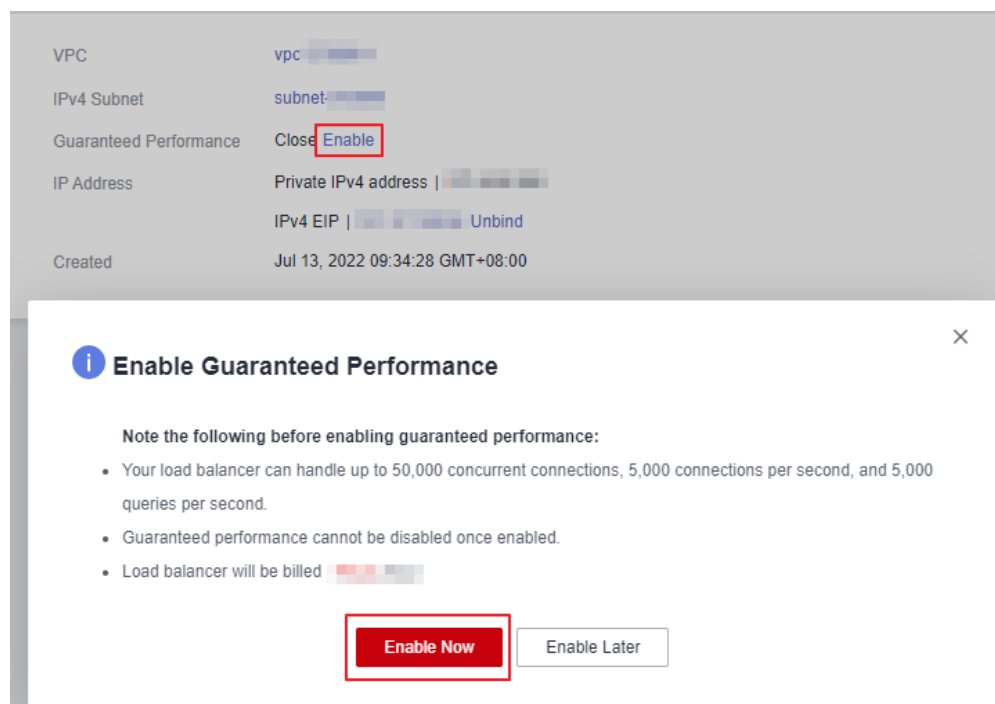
VPC vpc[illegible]

IPv4 Subnet subnet-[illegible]

Guaranteed Performance Close Enable

IP Address Private IPv4 address | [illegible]

IPv4 EIP | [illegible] Unbind

Created Jul 13, 2022 09:34:28 GMT+08:00

×

Enable Guaranteed Performance

Note the following before enabling guaranteed performance:

- Your load balancer can handle up to 50,000 concurrent connections, 5,000 connections per second, and 5,000 queries per second.
- Guaranteed performance cannot be disabled once enabled.
- Load balancer will be billed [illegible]

Enable Now Enable Later